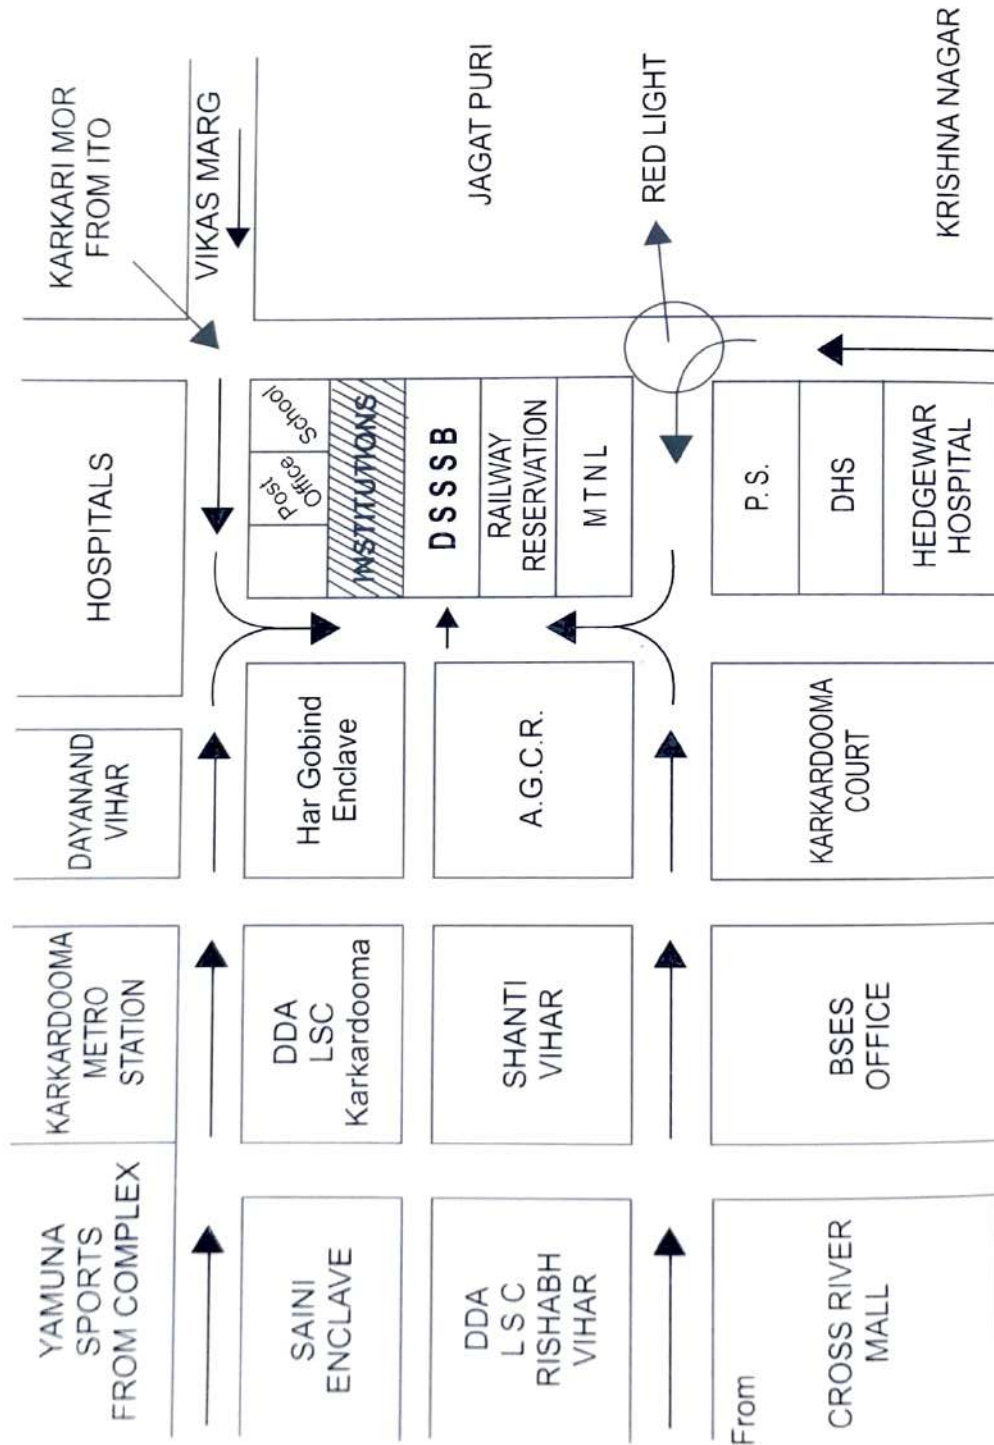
KARKARI MOR FROM ITO

VIKAS MARG

JAGAT PURI

RED LIGHT

KRISHNA NAGAR

HOSPITALS

School

Post Office

INSTITUTIONS

D S S S B

RAILWAY RESERVATION

M T N L

P. S.

DHS

HEDGEWAR HOSPITAL

DAYANAND VIHAR

Har Gobind Enclave

A.G.C.R.

KARKARDOOMA COURT

KARKARDOOMA METRO STATION

DDA LSC Karkardooma

SHANTI VIHAR

BSES OFFICE

YAMUNA SPORTS FROM COMPLEX

SAINI ENCLAVE

DDA L S C RISHABH VIHAR

From

CROSS RIVER MALL